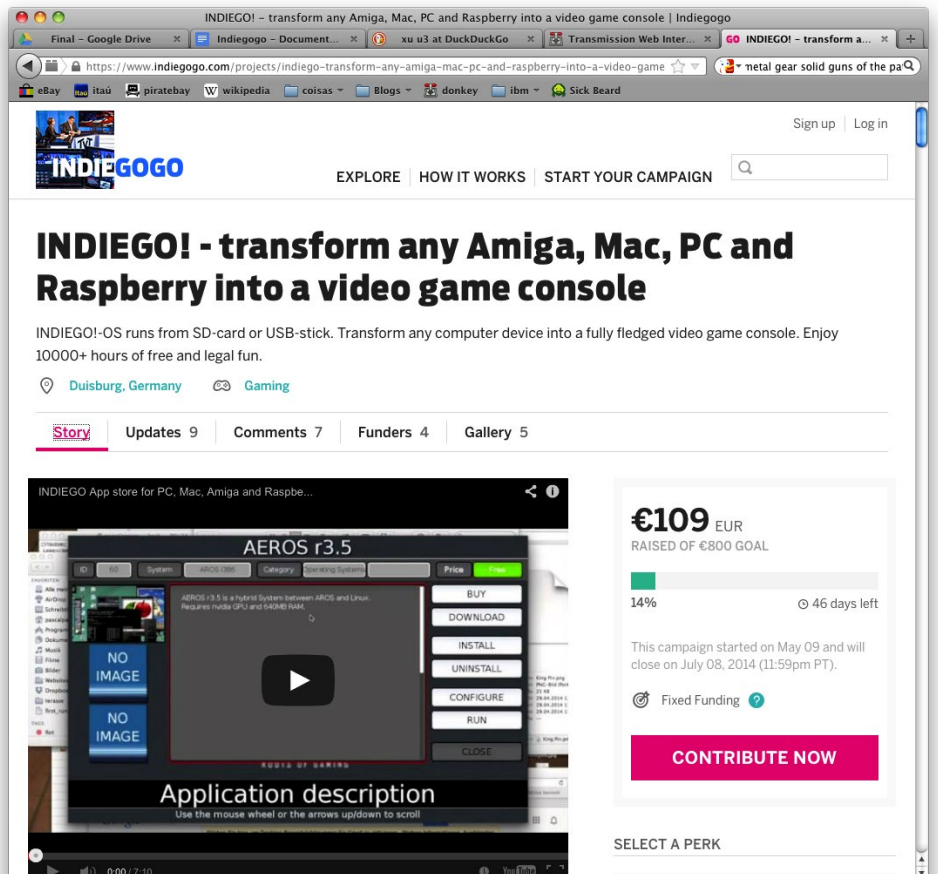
INDIEGO! – transform any Amiga, Mac, PC and Raspberry into a video game console | Indiegogo

Final – Google Drive | Indiegogo – Document... | xu u3 at DuckDuckGo | Transmission Web Inter... | INDIEGO! – transform a...

https://www.indiegogo.com/projects/indiego-transform-any-amiga-mac-pc-and-raspberry-into-a-video-game

metal gear solid guns of the pa

eBay | itaú | piratebay | wikipedia | coisas | Blogs | donkey | ibm | Sick Beard

INDIEGOGO

Sign up | Log in

EXPLORE | HOW IT WORKS | START YOUR CAMPAIGN

INDIEGO! - transform any Amiga, Mac, PC and Raspberry into a video game console

INDIEGO!-OS runs from SD-card or USB-stick. Transform any computer device into a fully fledged video game console. Enjoy 10000+ hours of free and legal fun.

Duisburg, Germany | Gaming

Story | Updates 9 | Comments 7 | Funders 4 | Gallery 5

INDIEGO App store for PC, Mac, Amiga and Raspbe...

AEROS r3.5

ID | 60 | System | AROS i386 | Category | Operating Systems | Price | Free

AEROS r3.5 is a hybrid System between AROS and Linux. Requires nvidia GPU and 640MB RAM.

NO IMAGE

NO IMAGE

BUY
DOWNLOAD
INSTALL
UNINSTALL
CONFIGURE
RUN
CLOSE

Application description

Use the mouse wheel or the arrows up/down to scroll

0:00 / 7:10

€109 EUR
RAISED OF €800 GOAL

14%

46 days left

This campaign started on May 09 and will close on July 08, 2014 (11:59pm PT).

Fixed Funding ?

CONTRIBUTE NOW

SELECT A PERK